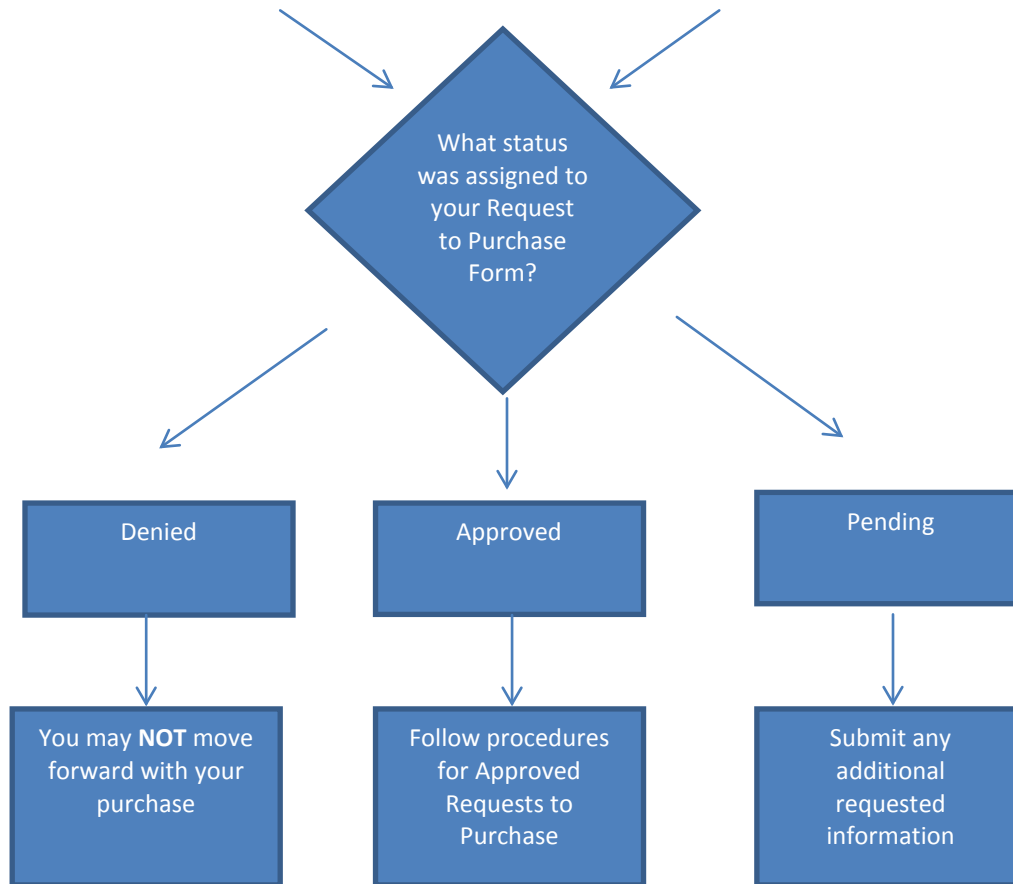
What status was assigned to your Request to Purchase Form?

Denied

Approved

Pending

You may NOT move forward with your purchase

Follow procedures for Approved Requests to Purchase

Submit any additional requested information